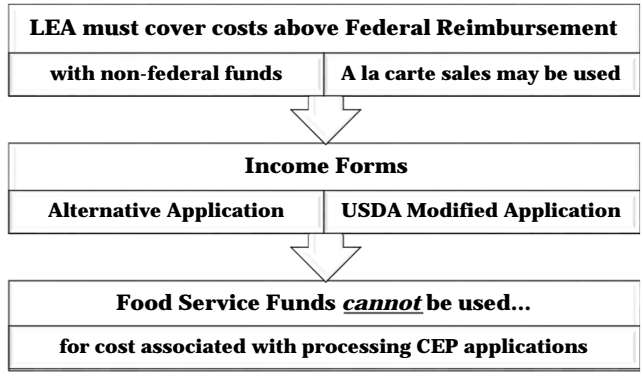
LEA must cover costs above Federal Reimbursement

with non-federal funds

A la carte sales may be used

Income Forms

Alternative Application

USDA Modified Application

Food Service Funds *cannot* be used…

for cost associated with processing CEP applications